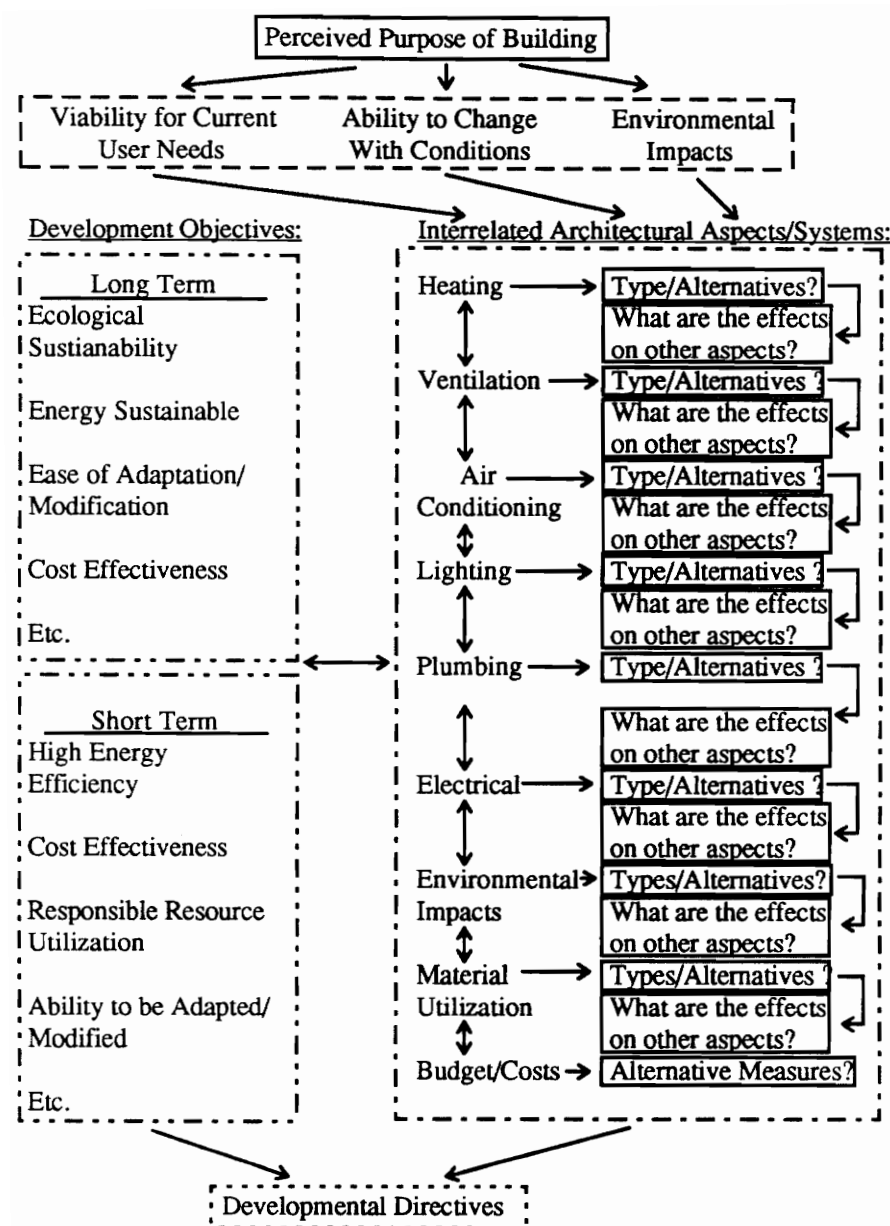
Perceived Purpose of Building

Viability for Current User Needs

Ability to Change With Conditions

Environmental Impacts

Development Objectives:

Long Term
Ecological Sustianability

Energy Sustainable

Ease of Adaptation/ Modification

Cost Effectiveness

Etc.

Short Term
High Energy Efficiency

Cost Effectiveness

Responsible Resource Utilization

Ability to be Adapted/ Modified

Etc.

Interrelated Architectural Aspects/Systems:

Heating → Type/Alternatives?
What are the effects on other aspects?

Ventilation → Type/Alternatives ?
What are the effects on other aspects?

Air Conditioning → Type/Alternatives ?
What are the effects on other aspects?

Lighting → Type/Alternatives ?
What are the effects on other aspects?

Plumbing → Type/Alternatives ?
What are the effects on other aspects?

Electrical → Type/Alternatives ?
What are the effects on other aspects?

Environmental Impacts → Types/Alternatives?
What are the effects on other aspects?

Material Utilization → Types/Alternatives ?
What are the effects on other aspects?

Budget/Costs → Alternative Measures?

Developmental Directives